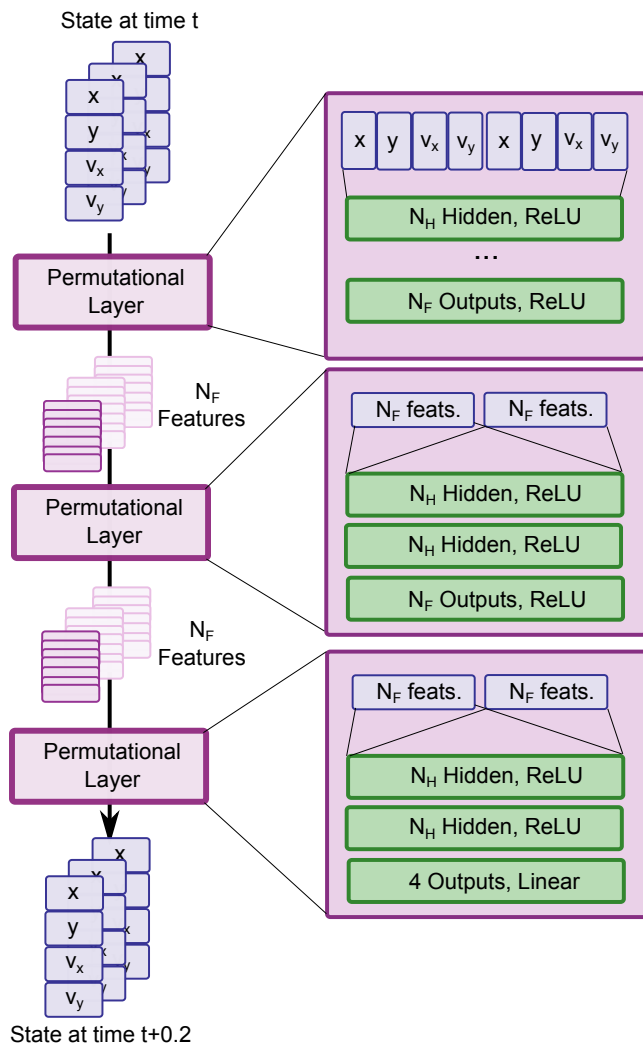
State at time t

x
y
$v_x$
$v_y$

Permutational Layer

x y $v_x$ $v_y$ x y $v_x$ $v_y$

$N_H$ Hidden, ReLU

...

$N_F$ Outputs, ReLU

$N_F$ Features

Permutational Layer

$N_F$ feats. $N_F$ feats.

$N_H$ Hidden, ReLU

$N_H$ Hidden, ReLU

$N_F$ Outputs, ReLU

$N_F$ Features

Permutational Layer

$N_F$ feats. $N_F$ feats.

$N_H$ Hidden, ReLU

$N_H$ Hidden, ReLU

4 Outputs, Linear

x
y
$v_x$
$v_y$

State at time t+0.2